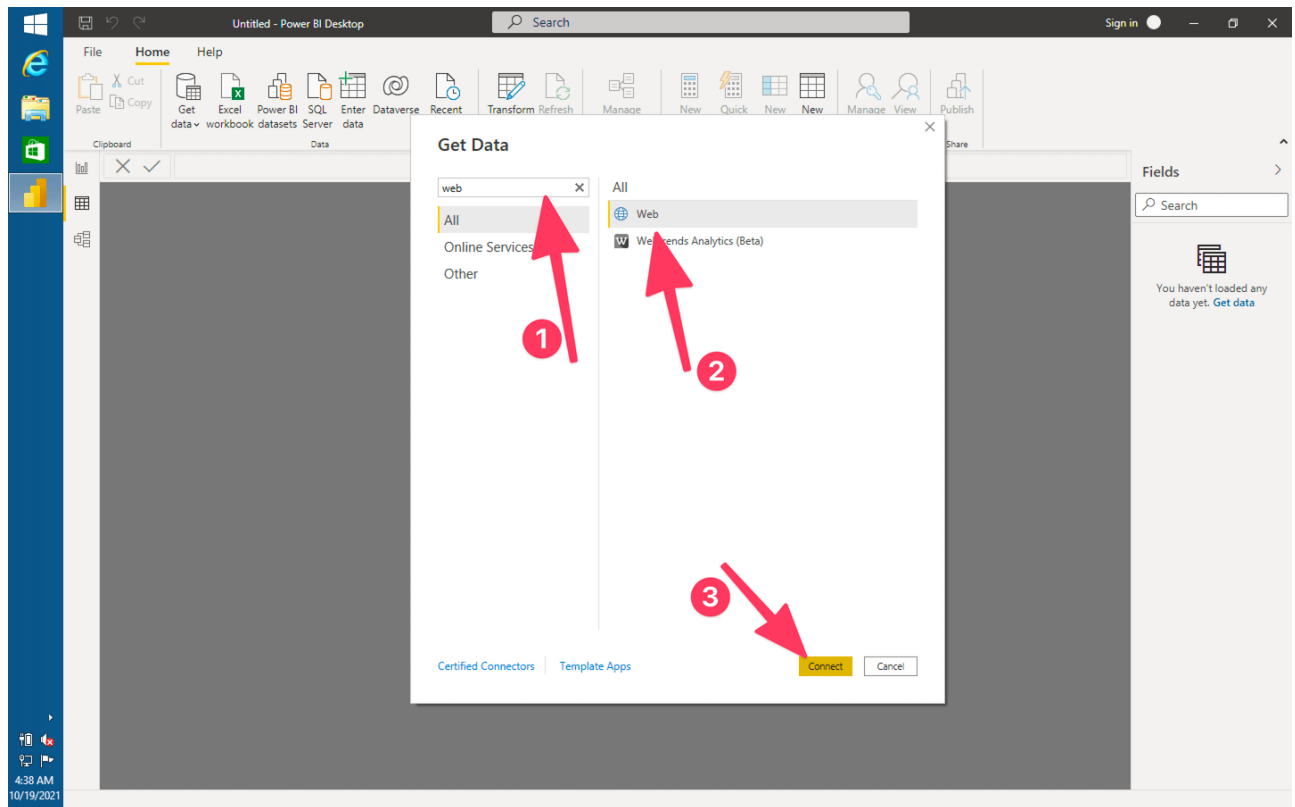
Untitled - Power BI Desktop

Search

Sign in

File Home Help

Paste Cut Copy

Clipboard

Get data Excel workbook Power BI datasets SQL Server Enter data Dataverse Recent

Data

Transform Refresh

Manage

New Quick New New

Manage View

Publish

Share

Get Data

web

All

Online Services

Other

All

Web

We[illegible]rends Analytics (Beta)

1

2

3

Certified Connectors

Template Apps

Connect

Cancel

Fields

Search

You haven't loaded any data yet. Get data

4:38 AM
10/19/2021